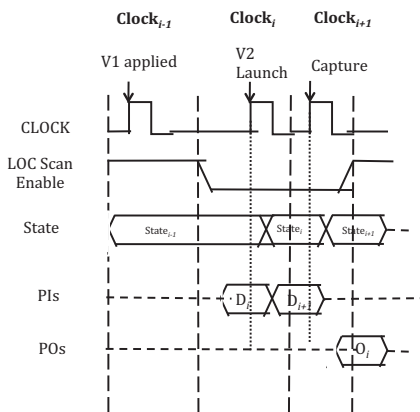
$\textbf{Clock}_{i-1}$ $\textbf{Clock}_{i}$ $\textbf{Clock}_{i+1}$

V1 applied

V2 Launch

Capture

CLOCK

LOC Scan Enable

State

$\text{State}_{i-1}$

$\text{State}_{i}$

$\text{State}_{i+1}$

PIs

$D_i$

$D_{i+1}$

POs

$O_i$